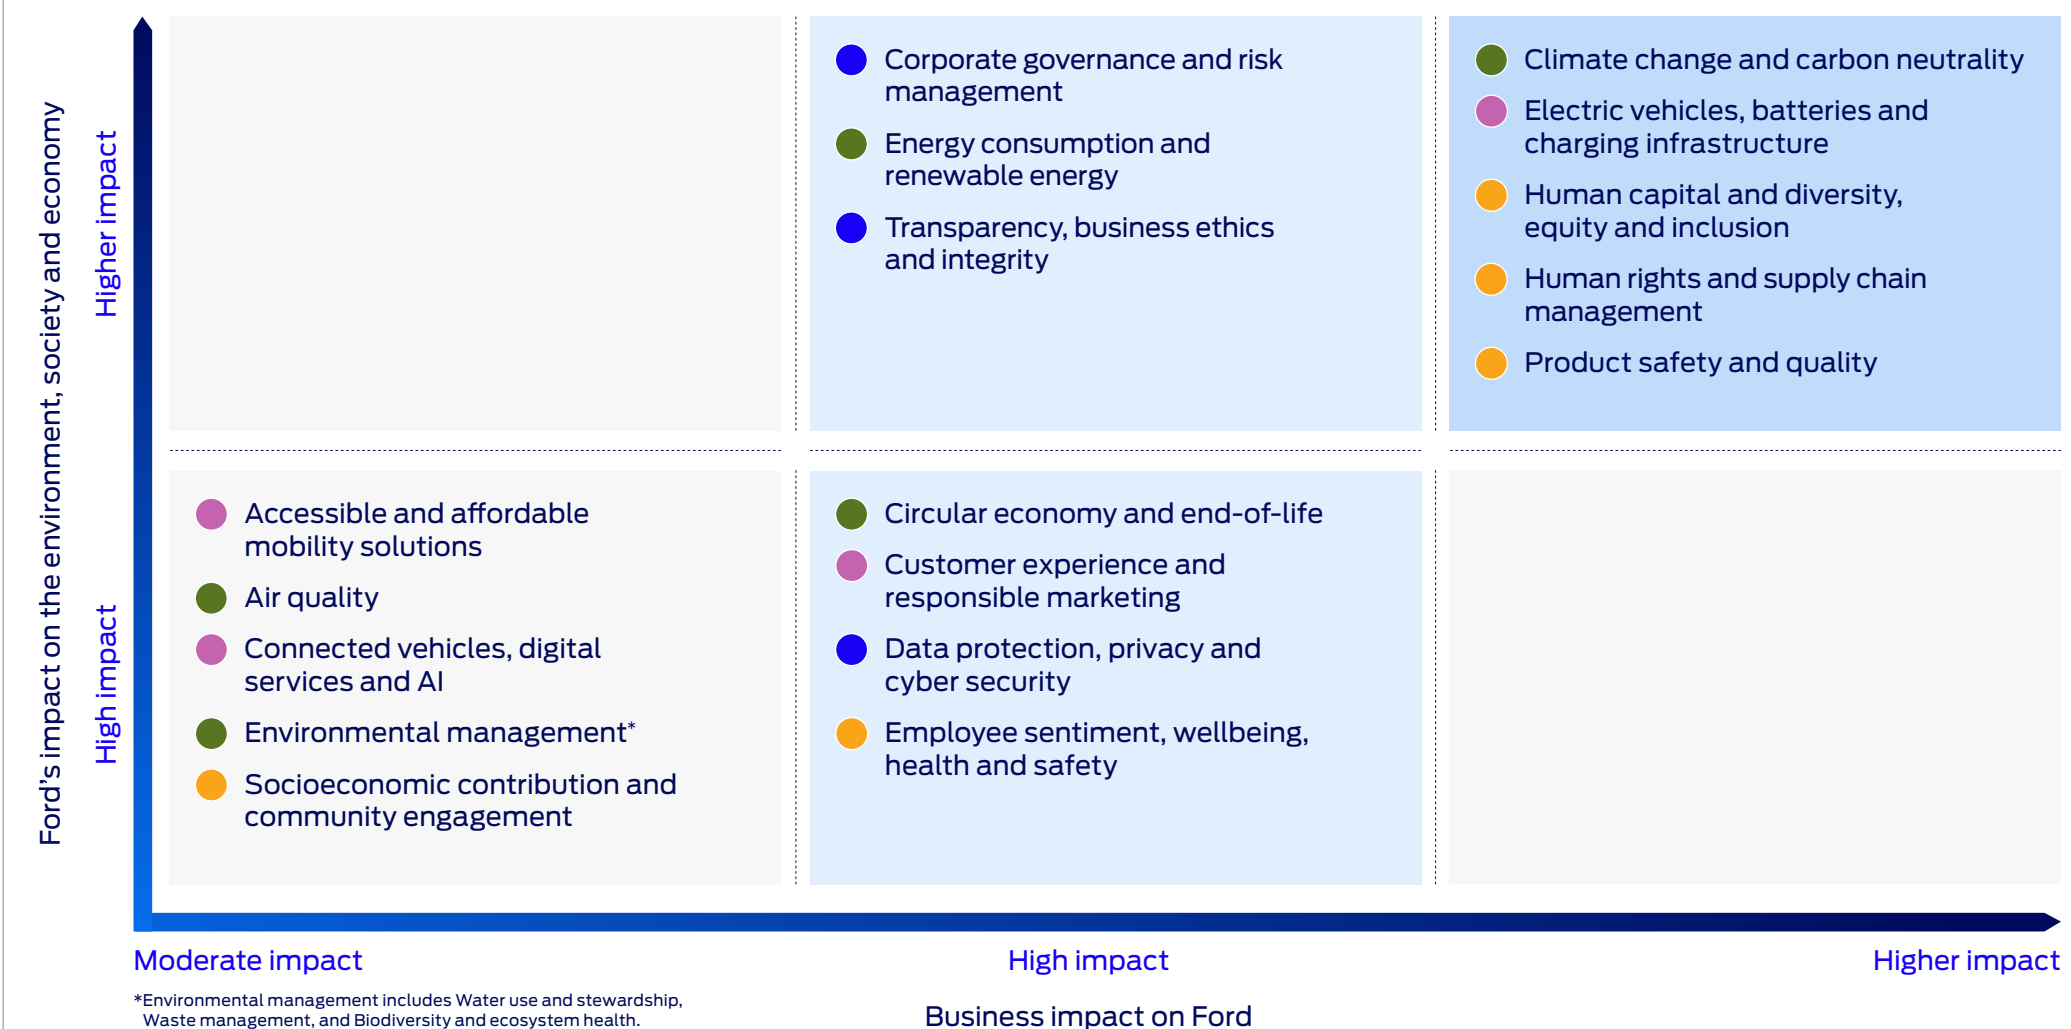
Ford's impact on the environment, society and economy

Higher impact

High impact

Corporate governance and risk management

Energy consumption and renewable energy

Transparency, business ethics and integrity

Climate change and carbon neutrality

Electric vehicles, batteries and charging infrastructure

Human capital and diversity, equity and inclusion

Human rights and supply chain management

Product safety and quality

Accessible and affordable mobility solutions

Air quality

Connected vehicles, digital services and AI

Environmental management*

Socioeconomic contribution and community engagement

Circular economy and end-of-life

Customer experience and responsible marketing

Data protection, privacy and cyber security

Employee sentiment, wellbeing, health and safety

Moderate impact

High impact

Higher impact

*Environmental management includes Water use and stewardship, Waste management, and Biodiversity and ecosystem health.

Business impact on Ford